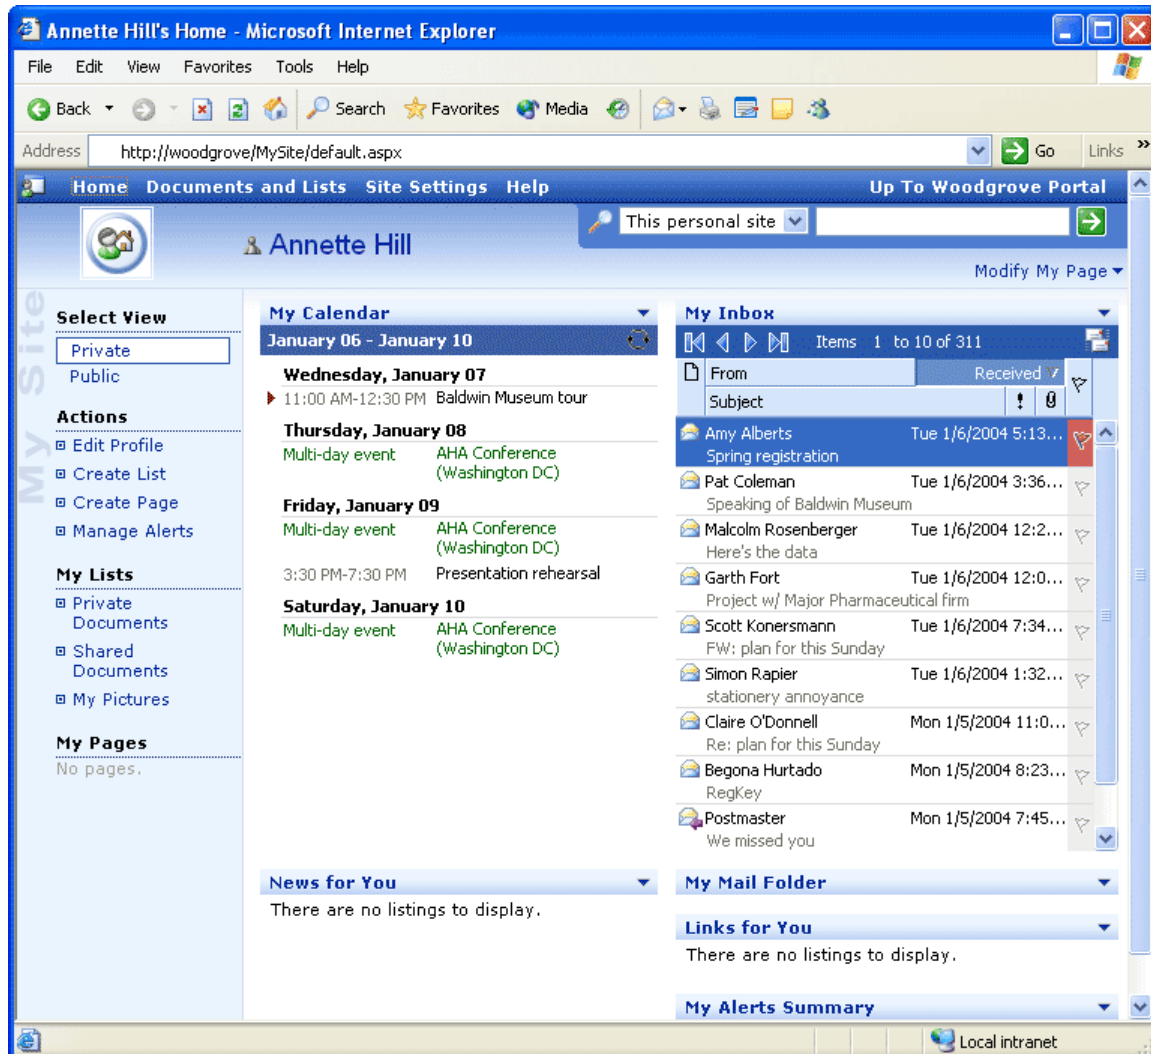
Annette Hill's Home - Microsoft Internet Explorer

File Edit View Favorites Tools Help

Back Search Favorites Media

Address http://woodgrove/MySite/default.aspx Go Links

Home Documents and Lists Site Settings Help Up To Woodgrove Portal

This personal site

Annette Hill

Modify My Page

My Site

Select View
Private
Public

Actions
Edit Profile
Create List
Create Page
Manage Alerts

My Lists
Private Documents
Shared Documents
My Pictures

My Pages
No pages.

My Calendar

January 06 - January 10

Wednesday, January 07
11:00 AM-12:30 PM Baldwin Museum tour

Thursday, January 08
Multi-day event AHA Conference (Washington DC)

Friday, January 09
Multi-day event AHA Conference (Washington DC)
3:30 PM-7:30 PM Presentation rehearsal

Saturday, January 10
Multi-day event AHA Conference (Washington DC)

My Inbox

Items 1 to 10 of 311

| From | Received |
|---|---|
| Subject | |
| Amy Alberts<br>Spring registration | Tue 1/6/2004 5:13… |
| Pat Coleman<br>Speaking of Baldwin Museum | Tue 1/6/2004 3:36… |
| Malcolm Rosenberger<br>Here's the data | Tue 1/6/2004 12:2… |
| Garth Fort<br>Project w/ Major Pharmaceutical firm | Tue 1/6/2004 12:0… |
| Scott Konersmann<br>FW: plan for this Sunday | Tue 1/6/2004 7:34… |
| Simon Rapier<br>stationery annoyance | Tue 1/6/2004 1:32… |
| Claire O'Donnell<br>Re: plan for this Sunday | Mon 1/5/2004 11:0… |
| Begona Hurtado<br>RegKey | Mon 1/5/2004 8:23… |
| Postmaster<br>We missed you | Mon 1/5/2004 7:45… |

News for You
There are no listings to display.

My Mail Folder

Links for You
There are no listings to display.

My Alerts Summary

Local intranet